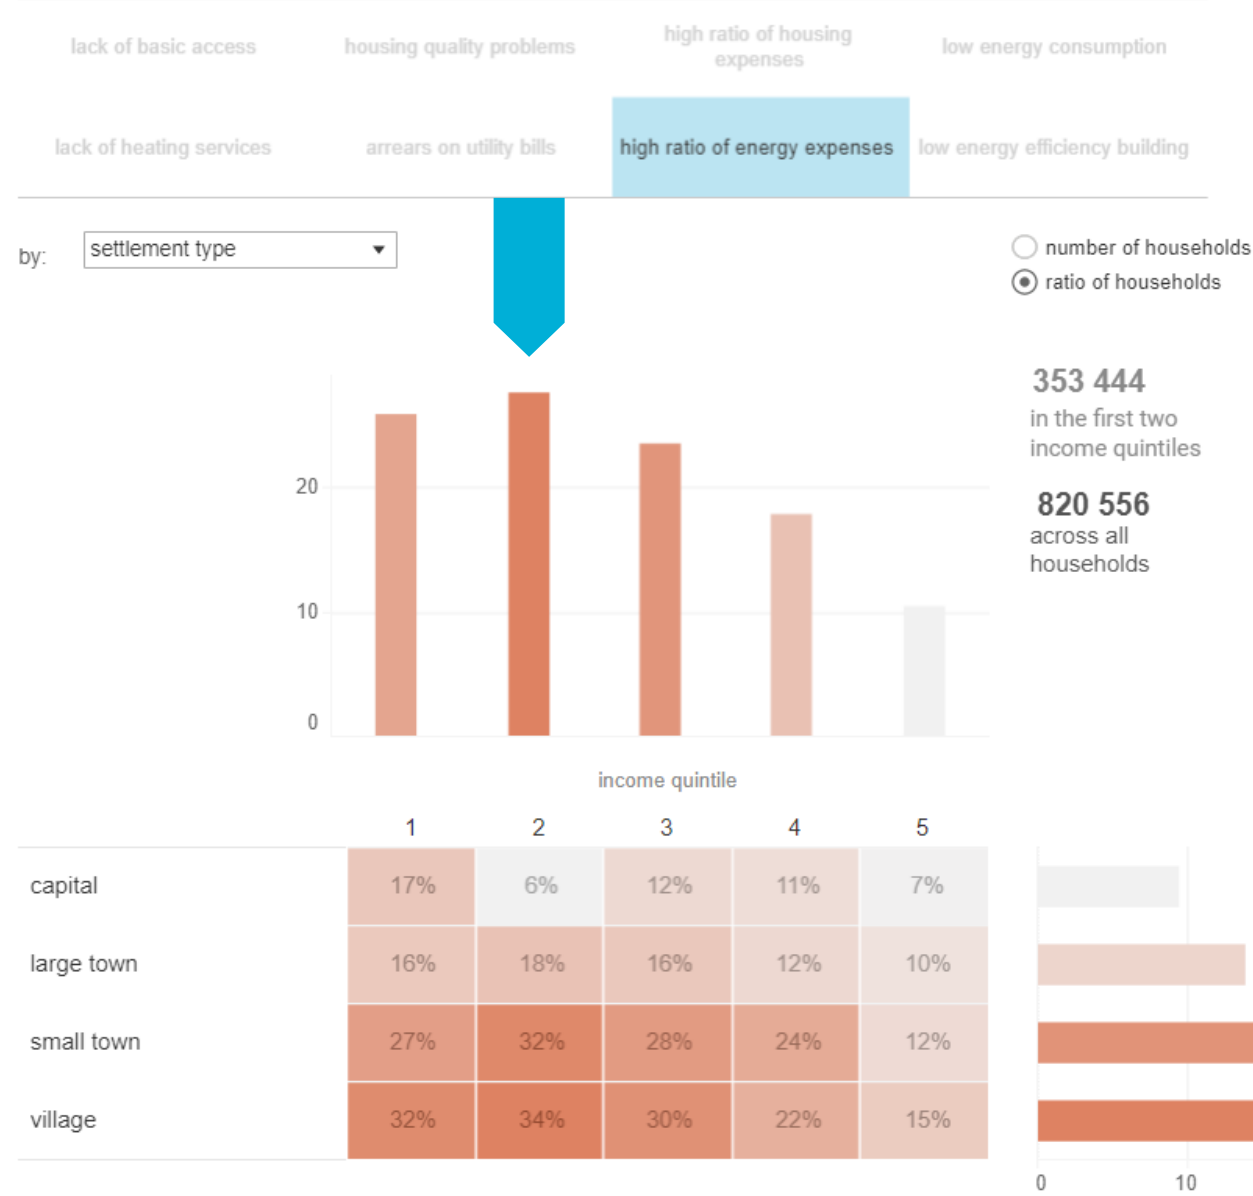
lack of basic access
housing quality problems
high ratio of housing expenses
low energy consumption
lack of heating services
arrears on utility bills
high ratio of energy expenses
low energy efficiency building

by: settlement type

number of households
ratio of households

20
10
0

353 444
in the first two income quintiles

820 556
across all households

income quintile

|  | 1 | 2 | 3 | 4 | 5 |
|---|---|---|---|---|---|
| capital | 17% | 6% | 12% | 11% | 7% |
| large town | 16% | 18% | 16% | 12% | 10% |
| small town | 27% | 32% | 28% | 24% | 12% |
| village | 32% | 34% | 30% | 22% | 15% |

0
10